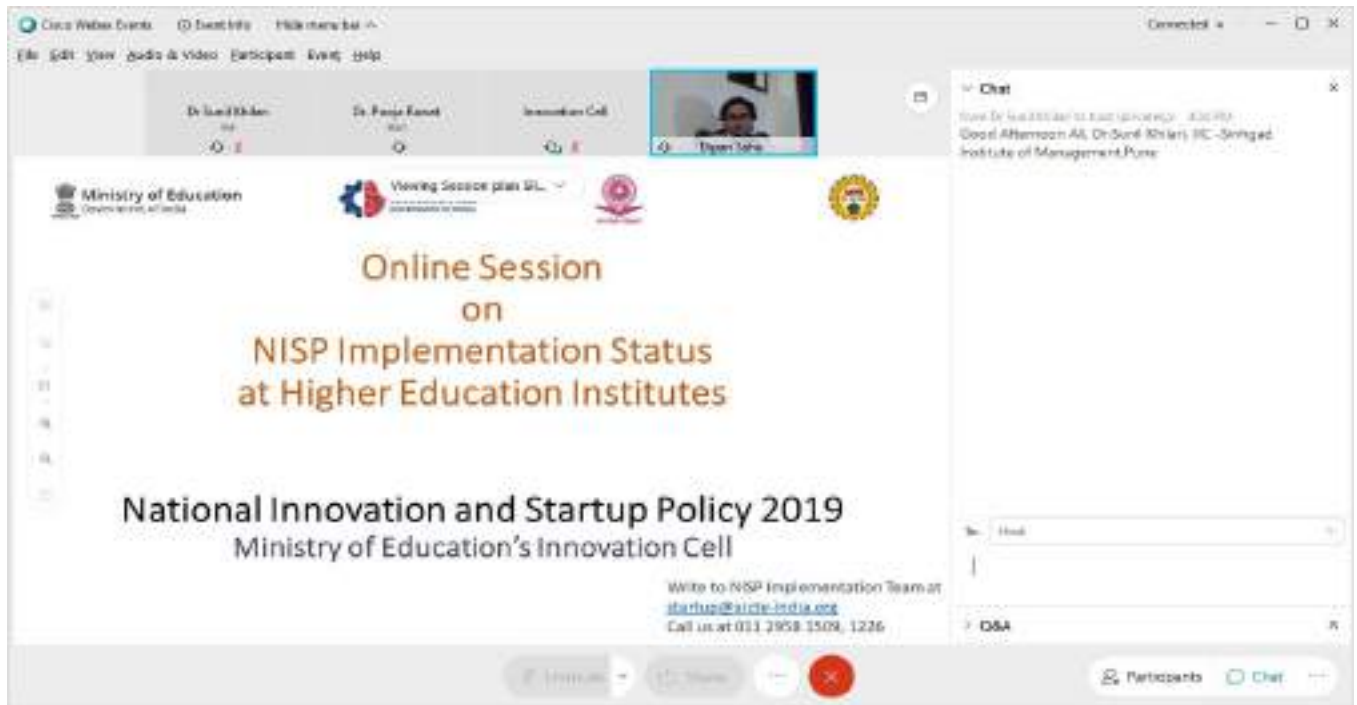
Cisco Webex Events   Event Info   Hide menu bar

Connected

File Edit View Audio & Video Participant Event Help

Dr Sunil Khilari

Dr. Pooja Rawat

Innovation Cell

Dipan Saha

Chat

from Dr Sunil Khilari to host (privately) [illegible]
Good Afternoon All, Dr.Sunil Khilari, IIC -Sinhgad Institute of Management,Pune

Ministry of Education
Government of India

Viewing Session plan SIL...

Online Session
on
NISP Implementation Status
at Higher Education Institutes

National Innovation and Startup Policy 2019
Ministry of Education's Innovation Cell

Write to NISP Implementation Team at
startup@aicte-india.org
Call us at 011 2958 1509, 1226

Host

Q&A

Unmute

Share

Participants

Chat